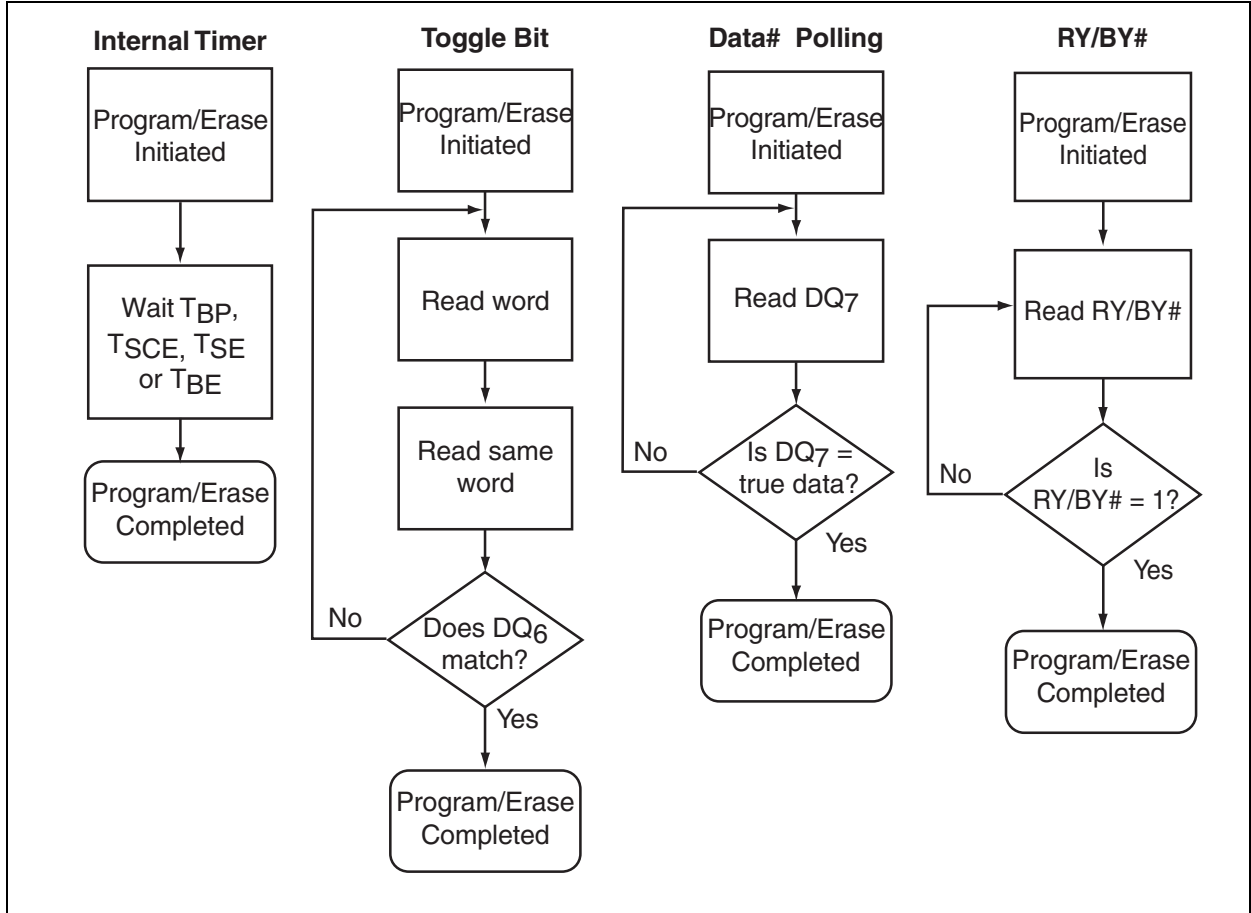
Internal Timer

Program/Erase Initiated

Wait $T_{BP}$, $T_{SCE}$, $T_{SE}$ or $T_{BE}$

Program/Erase Completed

Toggle Bit

Program/Erase Initiated

Read word

Read same word

No

Does $DQ_6$ match?

Yes

Program/Erase Completed

Data# Polling

Program/Erase Initiated

Read $DQ_7$

No

Is $DQ_7$ = true data?

Yes

Program/Erase Completed

RY/BY#

Program/Erase Initiated

Read RY/BY#

No

Is RY/BY# = 1?

Yes

Program/Erase Completed